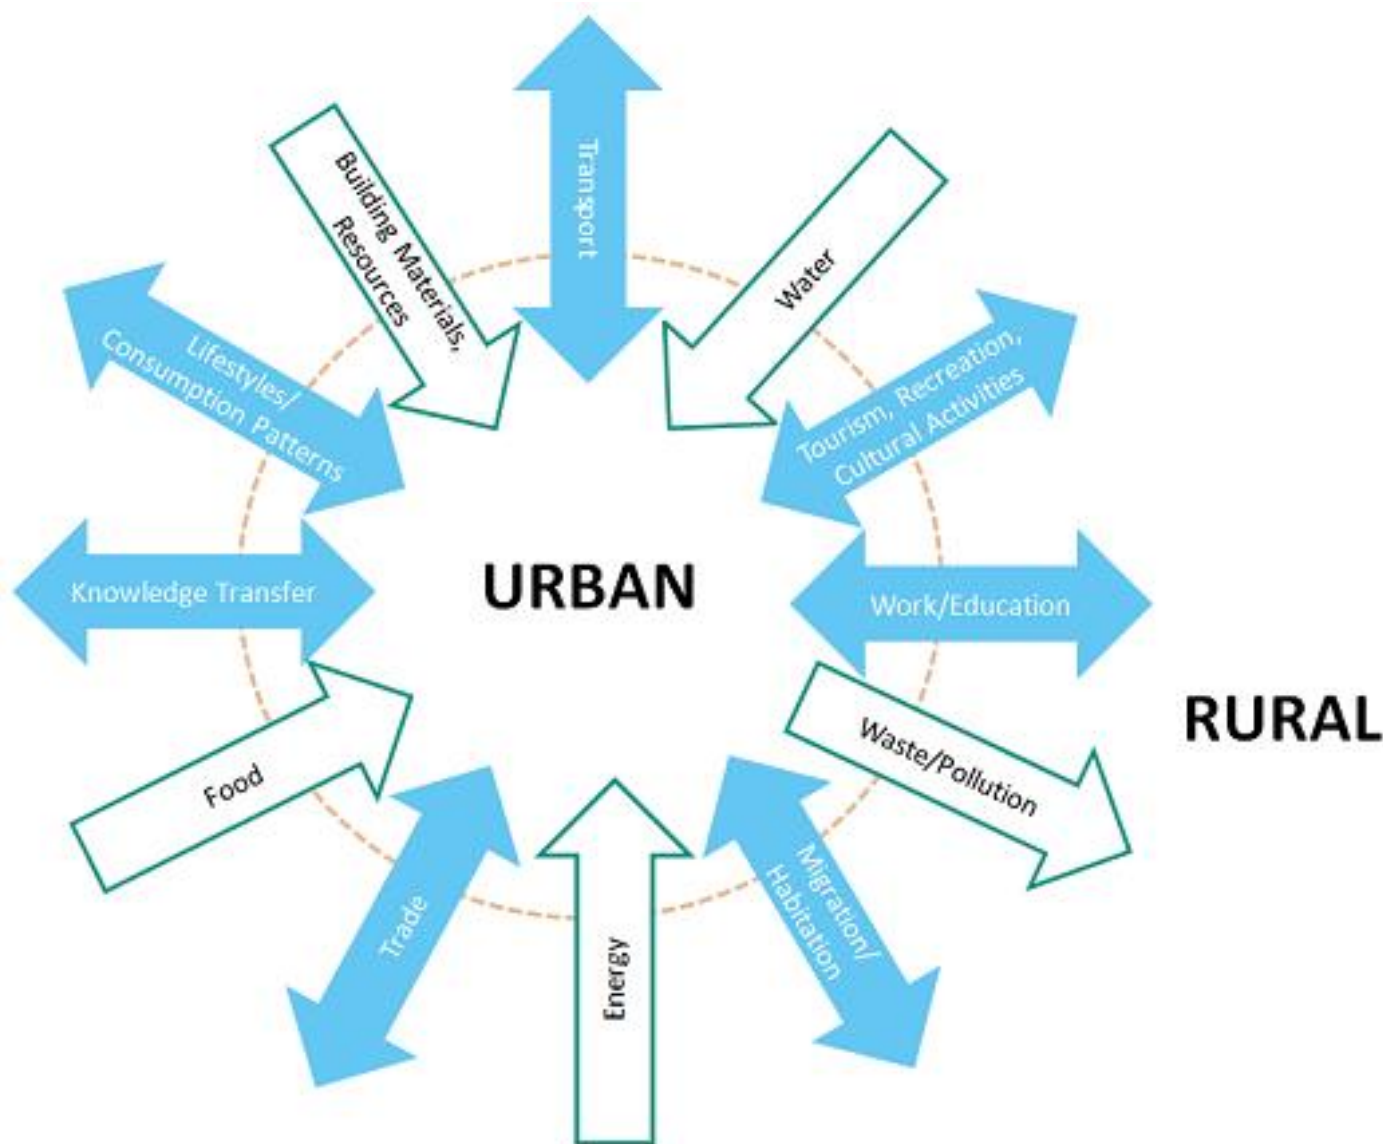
Transport

Building Materials, Resources

Water

Lifestyles/ Consumption Patterns

Tourism, Recreation, Cultural Activities

Knowledge Transfer

URBAN

Work/Education

RURAL

Waste/Pollution

Food

Trade

Energy

Migration/ Habitation